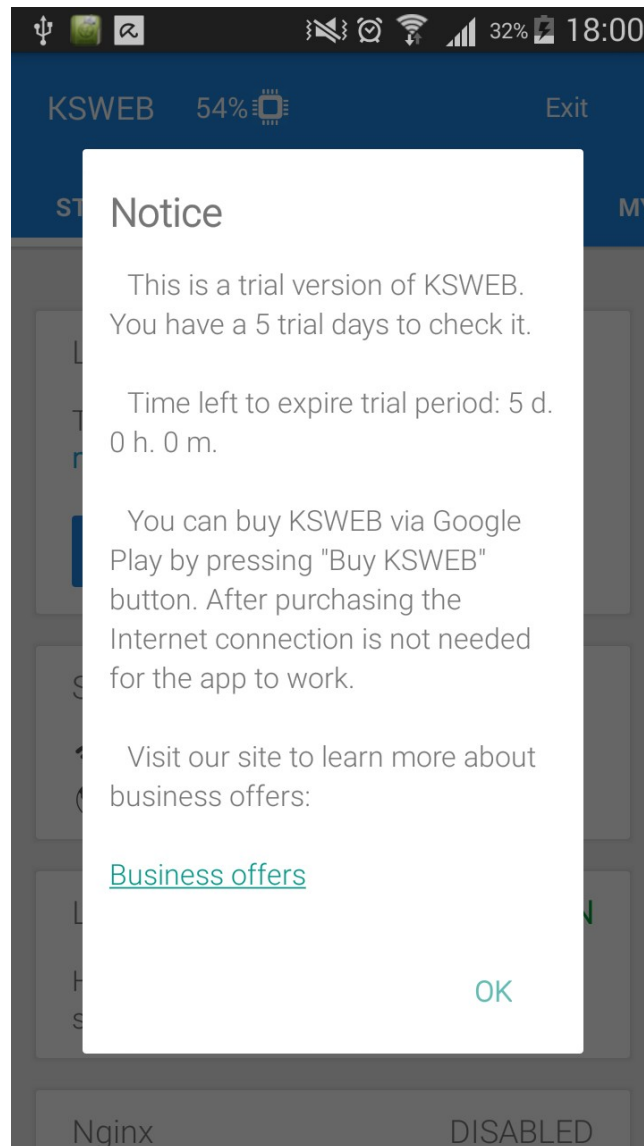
32% 18:00

KSWEB 54%

Exit

ST

MY

Notice

This is a trial version of KSWEB. You have a 5 trial days to check it.

Time left to expire trial period: 5 d. 0 h. 0 m.

You can buy KSWEB via Google Play by pressing "Buy KSWEB" button. After purchasing the Internet connection is not needed for the app to work.

Visit our site to learn more about business offers:

Business offers

OK

Nginx

DISABLED